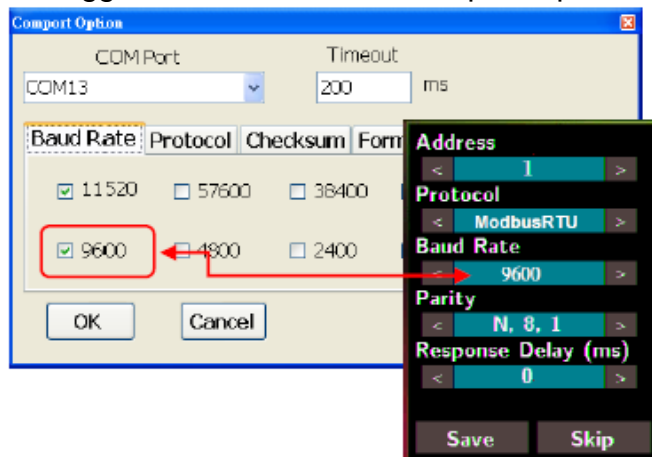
Comport Option

COM Port
COM13

Timeout
200 ms

Baud Rate | Protocol | Checksum | Form

☑ 11520 ☐ 57600 ☐ 38400

☑ 9600 ☐ 4800 ☐ 2400

OK Cancel

Address
< 1 >
Protocol
< ModbusRTU >
Baud Rate
< 9600 >
Parity
< N, 8, 1 >
Response Delay (ms)
< 0 >

Save Skip